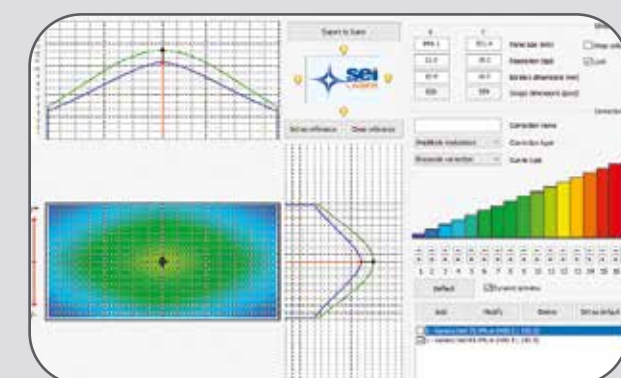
Export to Scan

sei LASER

Set as reference  Clear reference

X  Y

Field size (mm)
Resolution (dpi)
Border dimension (mm)
Graph dimension (point)

Lock

Correction name

Correction type

Curve type

1 2 3 4 5 6 7 8 9 10 11 12 13 14 15 16

Default

Dynamic preview

Add  Modify  Delete  Set as default

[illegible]
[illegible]